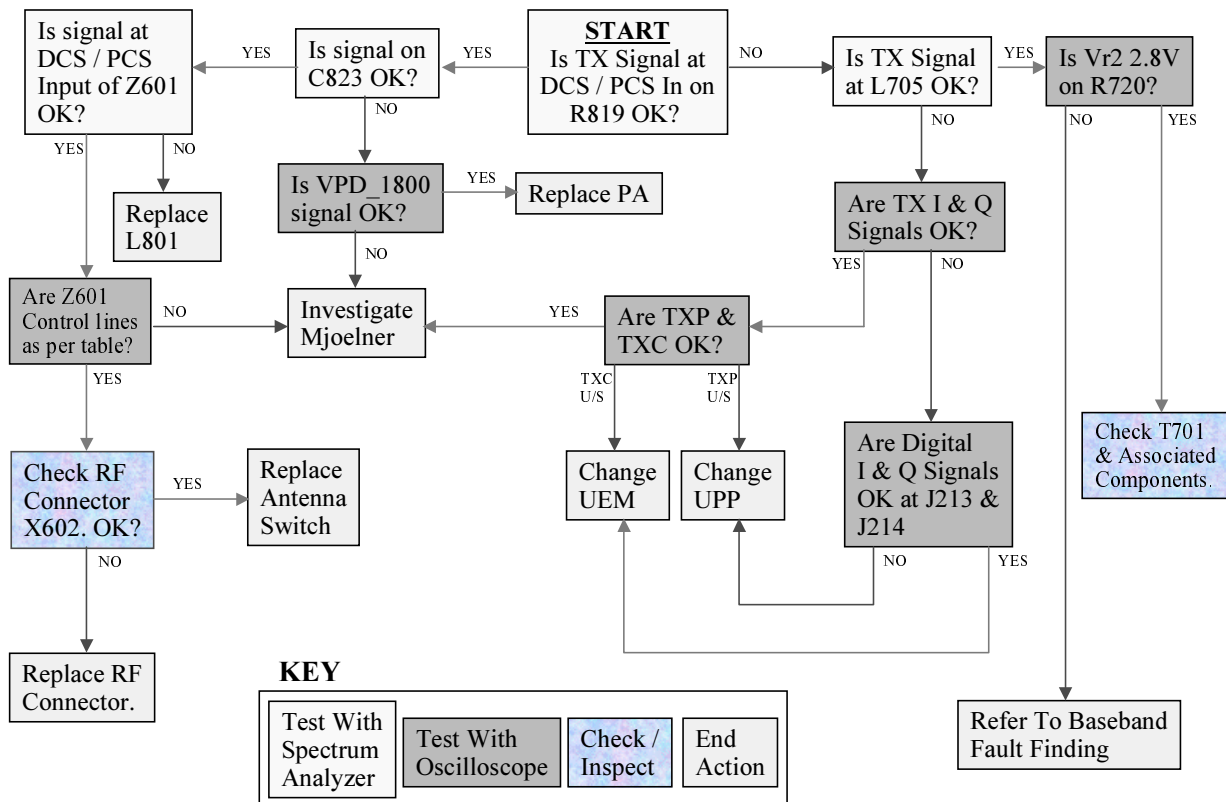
START
Is TX Signal at DCS / PCS In on R819 OK?

YES

Is signal on C823 OK?

YES

Is signal at DCS / PCS Input of Z601 OK?

NO

Is TX Signal at L705 OK?

YES

Is Vr2 2.8V on R720?

NO

YES

NO

NO

YES

Replace L801

Is VPD_1800 signal OK?

YES

Replace PA

NO

NO

Are TX I & Q Signals OK?

YES

NO

Are Z601 Control lines as per table?

NO

Investigate Mjoelner

YES

Are TXP & TXC OK?

YES

TXC U/S

TXP U/S

Check T701 & Associated Components.

Check RF Connector X602. OK?

YES

Replace Antenna Switch

Change UEM

Change UPP

Are Digital I & Q Signals OK at J213 & J214

NO

NO

YES

Replace RF Connector.

KEY

| Test With Spectrum Analyzer | Test With Oscilloscope | Check / Inspect | End Action |
|---|---|---|---|

Refer To Baseband Fault Finding